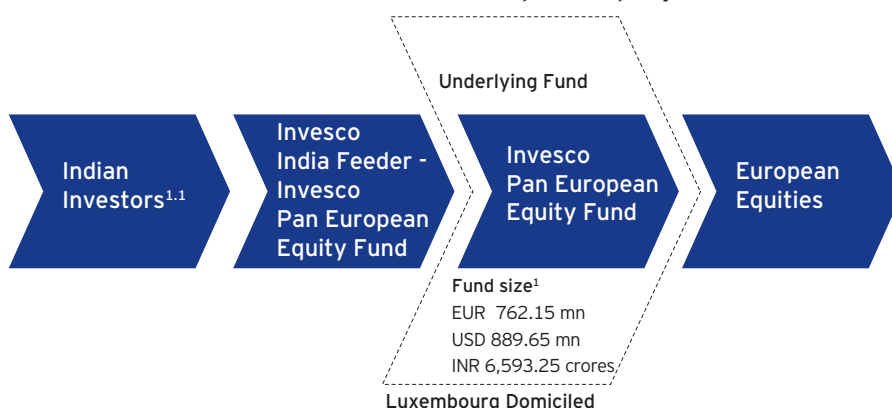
Underlying Fund

Indian Investors$^{1.1}$

Invesco India Feeder - Invesco Pan European Equity Fund

Invesco Pan European Equity Fund

European Equities

Fund size$^{1}$
EUR 762.15 mn
USD 889.65 mn
INR 6,593.25 crores

Luxembourg Domiciled